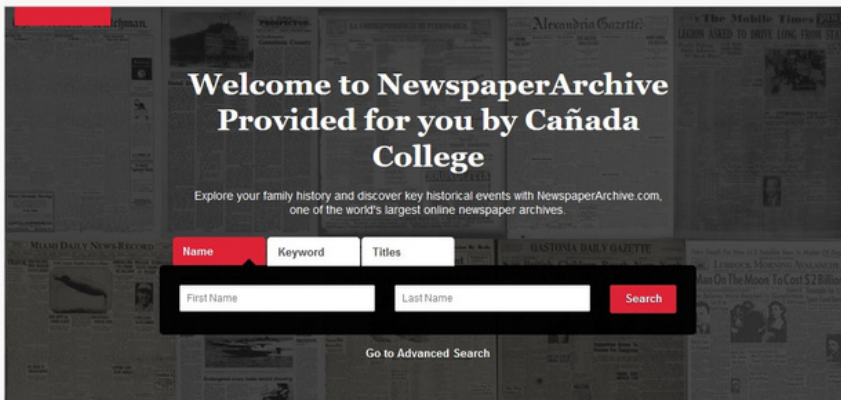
Alexandria Gazette

The Mobile Times

LEGION ASKED TO DRIVE LONG FROM STA

Welcome to NewspaperArchive Provided for you by Cañada College

Explore your family history and discover key historical events with NewspaperArchive.com, one of the world's largest online newspaper archives.

MIAMI DAILY NEWS-RECORD

GASTONIA DAILY GAZETTE

Man On The Moon To Cost $2 Billion

Name

Keyword

Titles

First Name

Last Name

Search

Go to Advanced Search